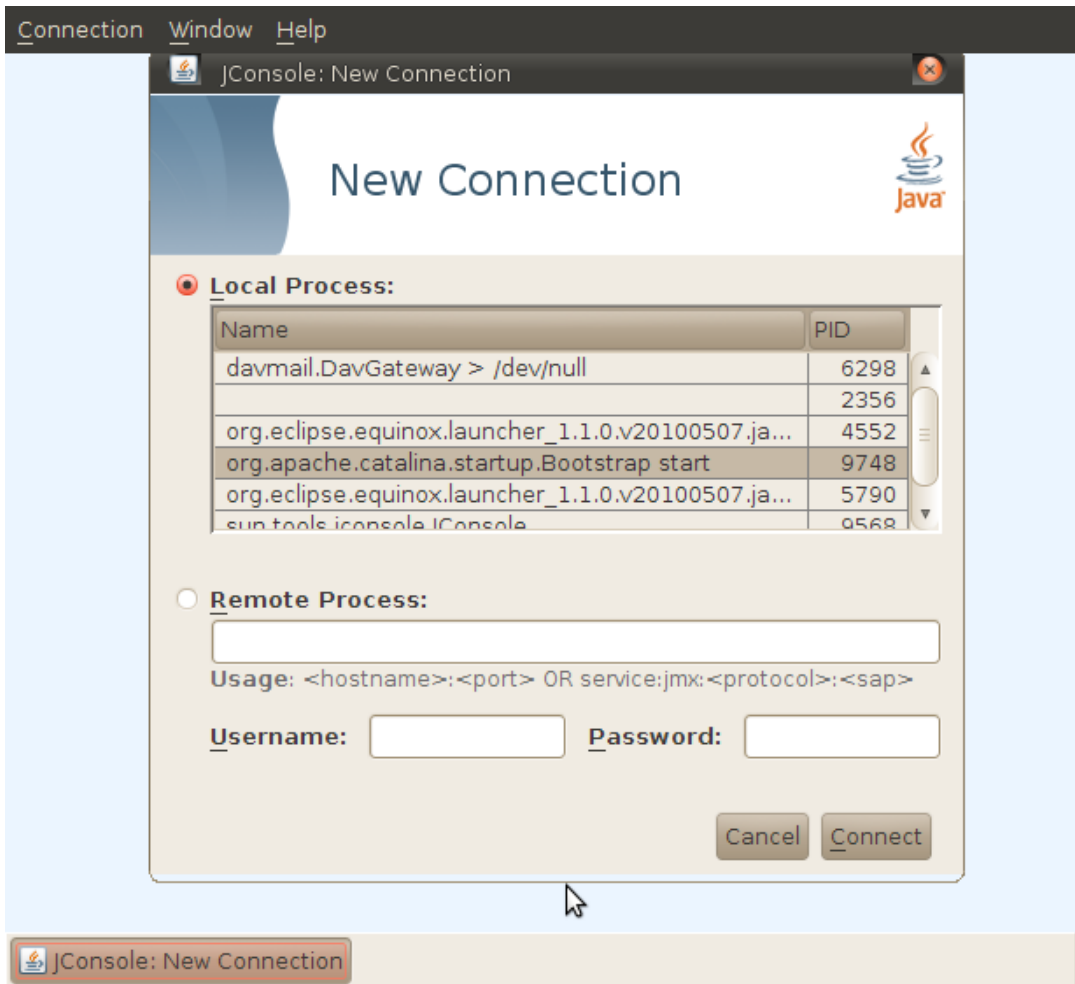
Connection Window Help

JConsole: New Connection

New Connection

Java

Local Process:

| Name | PID |
|---|---|
| davmail.DavGateway > /dev/null | 6298 |
| | 2356 |
| org.eclipse.equinox.launcher_1.1.0.v20100507.ja... | 4552 |
| org.apache.catalina.startup.Bootstrap start | 9748 |
| org.eclipse.equinox.launcher_1.1.0.v20100507.ja... | 5790 |
| sun.tools.jconsole.JConsole | 9568 |

Remote Process:

Usage: <hostname>:<port> OR service:jmx:<protocol>:<sap>

Username: Password:

Cancel Connect

JConsole: New Connection